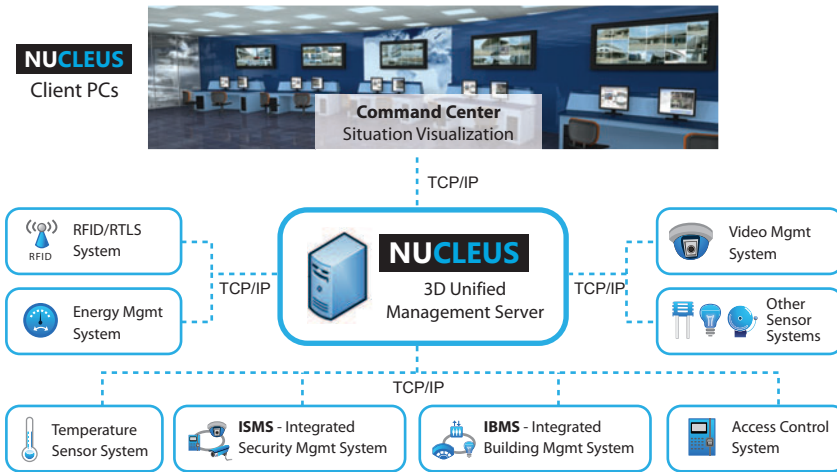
NUCLEUS
Client PCs

Command Center
Situation Visualization

TCP/IP

RFID
RFID/RTLS System

Energy Mgmt System

TCP/IP

NUCLEUS
3D Unified Management Server

TCP/IP

Video Mgmt System

Other Sensor Systems

TCP/IP

Temperature Sensor System

ISMS - Integrated Security Mgmt System

IBMS - Integrated Building Mgmt System

Access Control System